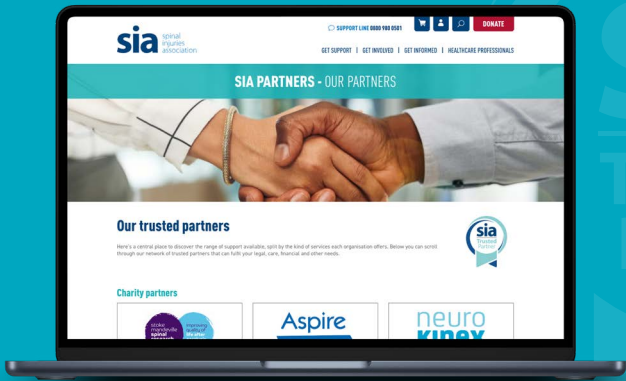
sia spinal injuries association

SUPPORT LINE 0800 980 0501

DONATE

GET SUPPORT | GET INVOLVED | GET INFORMED | HEALTHCARE PROFESSIONALS

SIA PARTNERS - OUR PARTNERS

Our trusted partners

Here's a central place to discover the range of support available, split by the kind of services each organisation offers. Below you can scroll through our network of trusted partners that can fulfil your legal, care, financial and other needs.

sia Trusted Partner

Charity partners

stoke mandeville spinal research

Aspire

neuro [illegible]